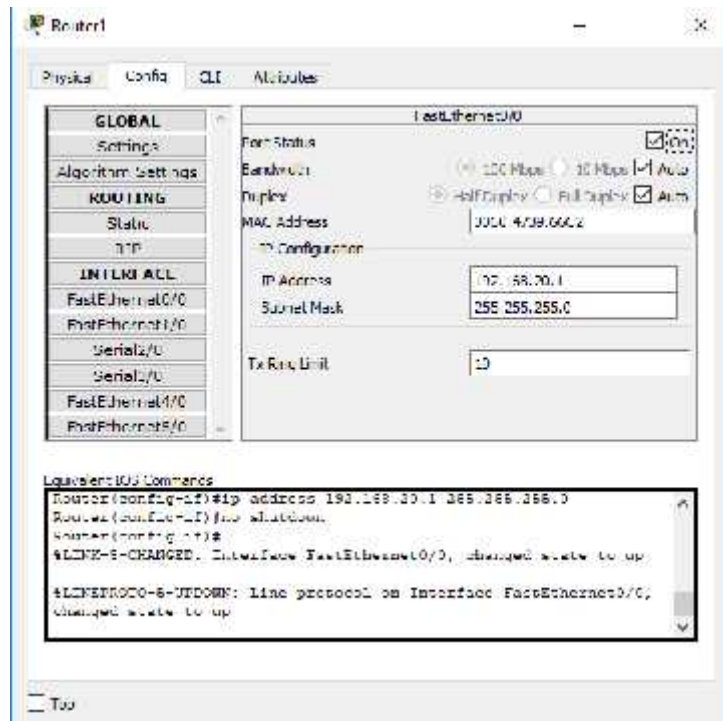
Router1

Physical Config CLI Attributes

GLOBAL
Settings
Algorithm Settings
ROUTING
Static
RIP
INTERFACE
FastEthernet0/0
FastEthernet1/0
Serial2/0
Serial3/0
FastEthernet4/0
FastEthernet5/0

FastEthernet0/0
Port Status On
Bandwidth 100 Mbps 10 Mbps Auto
Duplex Half Duplex Full Duplex Auto
MAC Address 000C.4739.66C2
IP Configuration
IP Address 192.168.20.1
Subnet Mask 255.255.255.0
Tx Ring Limit 10

Equivalent IOS Commands
Router(config-if)#ip address 192.168.20.1 255.255.255.0
Router(config-if)#no shutdown
Router(config-if)#
%LINK-5-CHANGED: Interface FastEthernet0/0, changed state to up

%LINEPROTO-5-UPDOWN: Line protocol on Interface FastEthernet0/0, changed state to up

Top